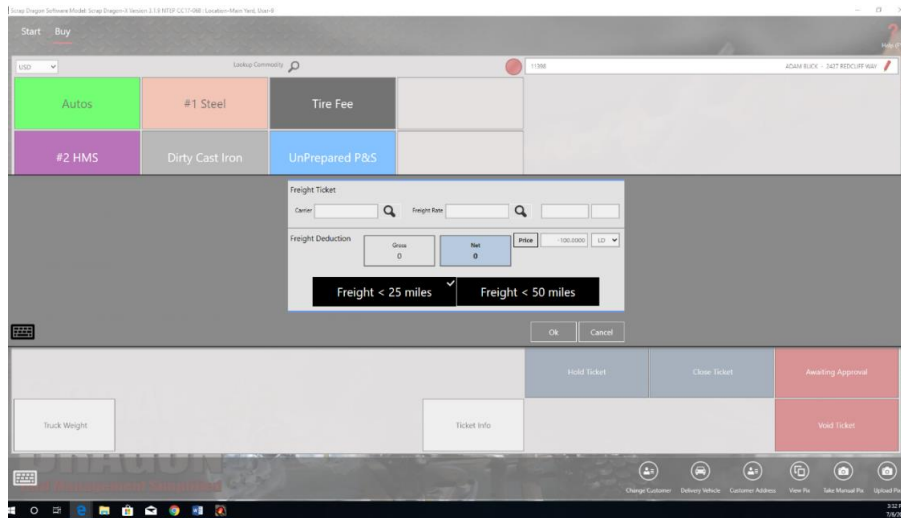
Scrap Dragon Software Model: Scrap Dragon-II Version 3.1.0 NTSP CC17-068 | Location: Main Yard, User:6

Start Buy

Help

USD

Lookup Commodity

11998

ADAM BUCK - 2427 REDCLIFF WAY

Autos

#1 Steel

Tire Fee

#2 HMS

Dirty Cast Iron

UnPrepared P&S

Freight Ticket

Carrier

Freight Rate

Freight Deduction

Gross
0

Net
0

Price

-100.0000

LD

Freight < 25 miles

Freight < 50 miles

Ok

Cancel

Hold Ticket

Close Ticket

Awaiting Approval

Truck Weight

Ticket Info

Void Ticket

Change Customer

Delivery Vehicle

Customer Address

View Pix

Take Manual Pix

Upload Pix

3:32
7/6/